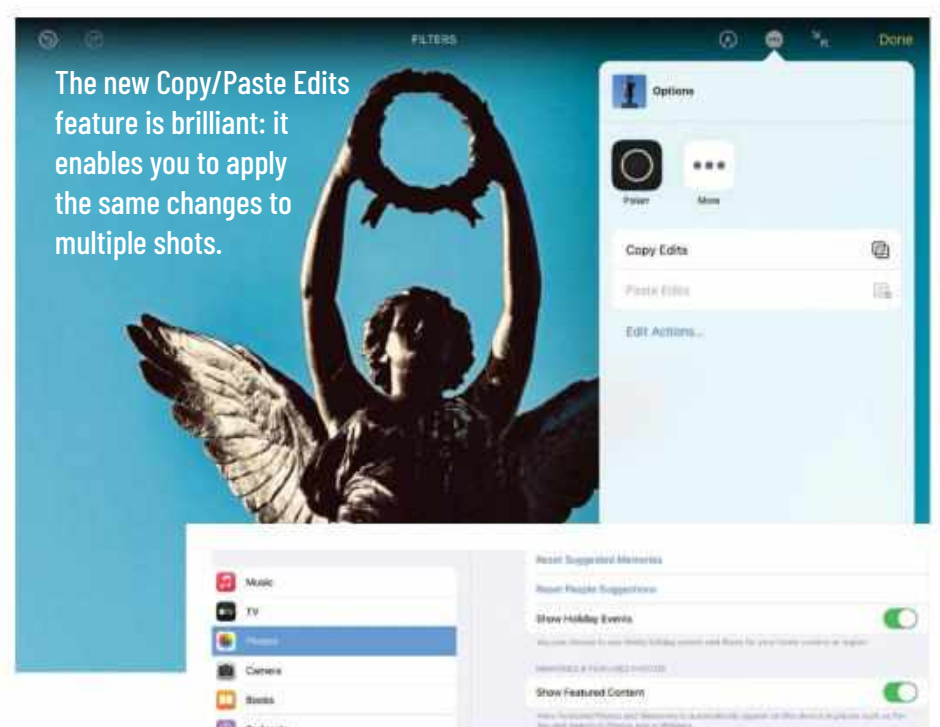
FILTERS

Done

The new Copy/Paste Edits feature is brilliant: it enables you to apply the same changes to multiple shots.

Options

Polar

More

Copy Edits

Paste Edits

Edit Actions...

Music

TV

Photos

Camera

Books

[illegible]

Reset Suggested Memories

Reset People Suggestions

Show Holiday Events

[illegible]

MEMORIES & FEATURED PHOTOS

Show Featured Content

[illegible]